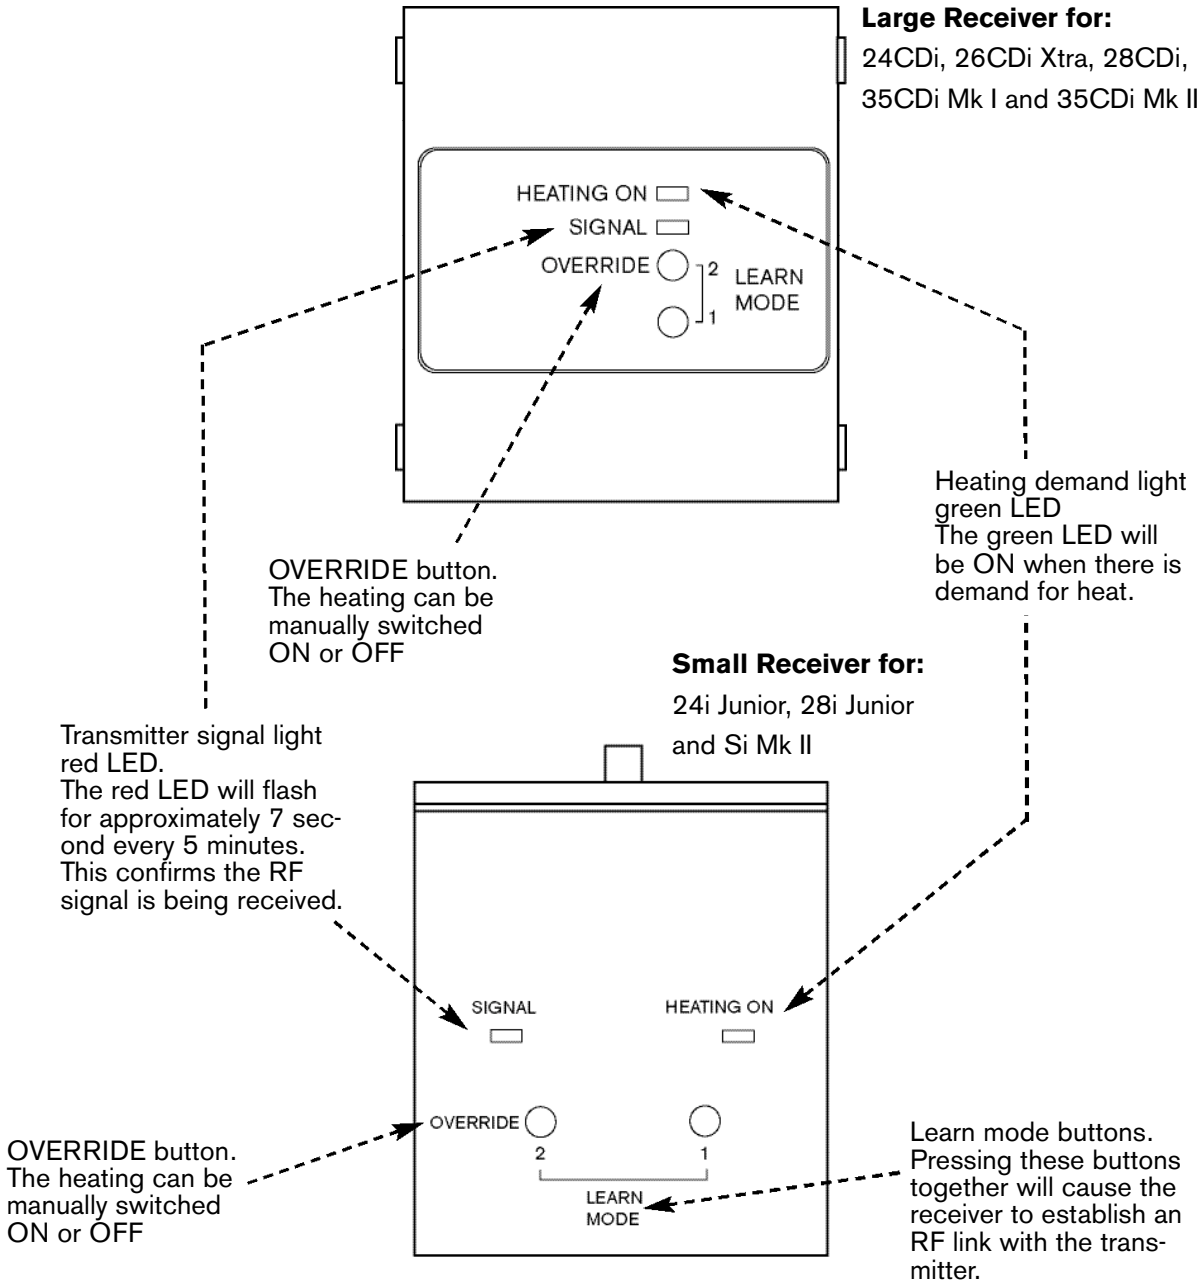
**Large Receiver for:**
24CDi, 26CDi Xtra, 28CDi, 35CDi Mk I and 35CDi Mk II

HEATING ON
SIGNAL
OVERRIDE
2
1
LEARN MODE

OVERRIDE button. The heating can be manually switched ON or OFF

Heating demand light green LED
The green LED will be ON when there is demand for heat.

**Small Receiver for:**
24i Junior, 28i Junior and Si Mk II

Transmitter signal light red LED.
The red LED will flash for approximately 7 second every 5 minutes. This confirms the RF signal is being received.

SIGNAL
HEATING ON
OVERRIDE
2
1
LEARN MODE

OVERRIDE button. The heating can be manually switched ON or OFF

Learn mode buttons. Pressing these buttons together will cause the receiver to establish an RF link with the transmitter.